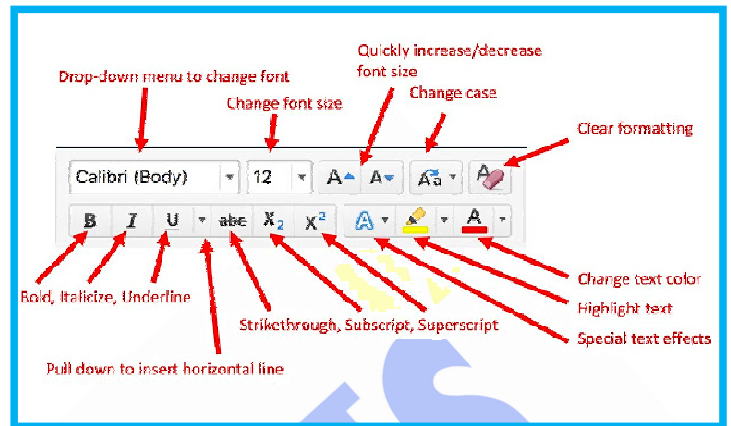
Drop-down menu to change font

Change font size

Quickly increase/decrease font size

Change case

Clear formatting

Calibri (Body)

12

A A

Aa

B I U abc $X_2$ $X^2$

A

A

Bold, Italicize, Underline

Strikethrough, Subscript, Superscript

Pull down to insert horizontal line

Change text color

Highlight text

Special text effects